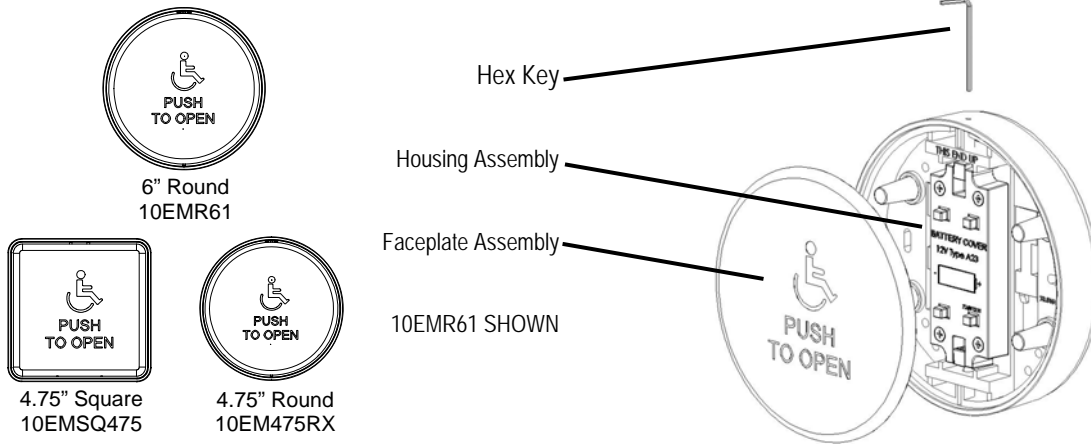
PUSH TO OPEN

6” Round
10EMR61

PUSH TO OPEN

4.75” Square
10EMSQ475

PUSH TO OPEN

4.75” Round
10EM475RX

Hex Key

Housing Assembly

Faceplate Assembly

10EMR61 SHOWN

THIS END UP

BATTERY COVER
12V Type A23

PUSH
TO OPEN